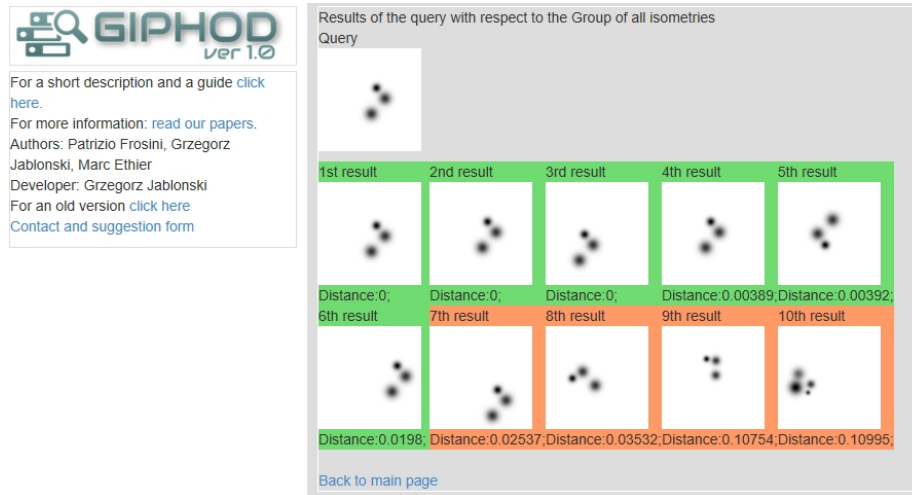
GIPHOD ver 1.0

For a short description and a guide click here.
For more information: read our papers.
Authors: Patrizio Frosini, Grzegorz Jablonski, Marc Ethier
Developer: Grzegorz Jablonski
For an old version click here
Contact and suggestion form

Results of the query with respect to the Group of all isometries
Query

| 1st result | 2nd result | 3rd result | 4th result | 5th result |
|---|---|---|---|---|
| Distance:0; | Distance:0; | Distance:0; | Distance:0.00389; | Distance:0.00392; |
| 6th result | 7th result | 8th result | 9th result | 10th result |
| Distance:0.0198; | Distance:0.02537; | Distance:0.03532; | Distance:0.10754; | Distance:0.10995; |

Back to main page